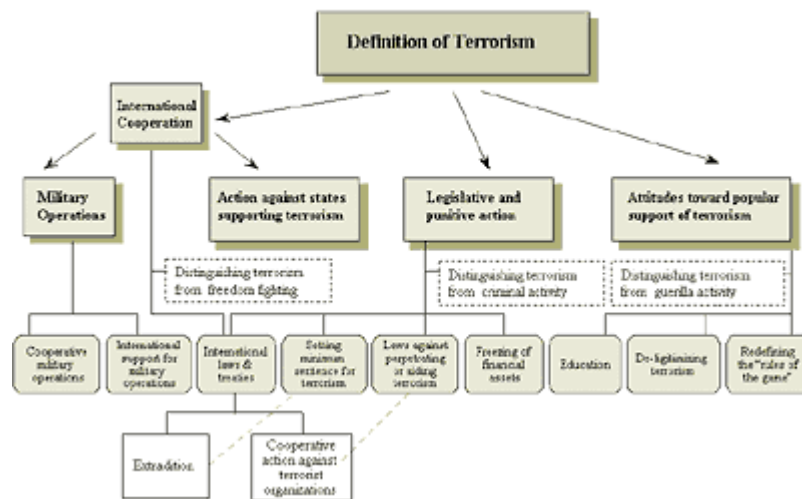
Definition of Terrorism

International Cooperation

Military Operations

Action against states supporting terrorism

Legislative and punitive action

Attitudes toward popular support of terrorism

Distinguishing terrorism from freedom fighting

Distinguishing terrorism from criminal activity

Distinguishing terrorism from guerilla activity

Cooperative military operations

International support for military operations

International laws & treaties

Setting minimum sentence for terrorism

Laws against perpetrating or aiding terrorism

Freezing of financial assets

Education

De-legitimizing terrorism

Redefining the "rules of the game"

Extradition

Cooperative action against terrorist organizations